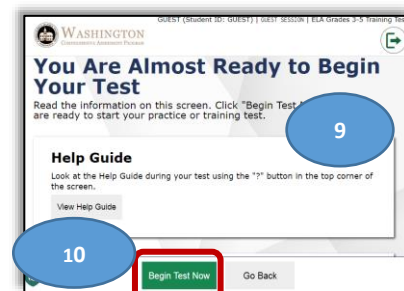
GUEST (Student ID: GUEST) | GUEST SESSION | ELA Grades 3-5 Training Tes

WASHINGTON
COMPREHENSIVE ASSESSMENT PROGRAM

You Are Almost Ready to Begin Your Test

Read the information on this screen. Click "Begin Test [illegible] are ready to start your practice or training test.

9

Help Guide

Look at the Help Guide during your test using the "?" button in the top corner of the screen.

View Help Guide

10

Begin Test Now

Go Back